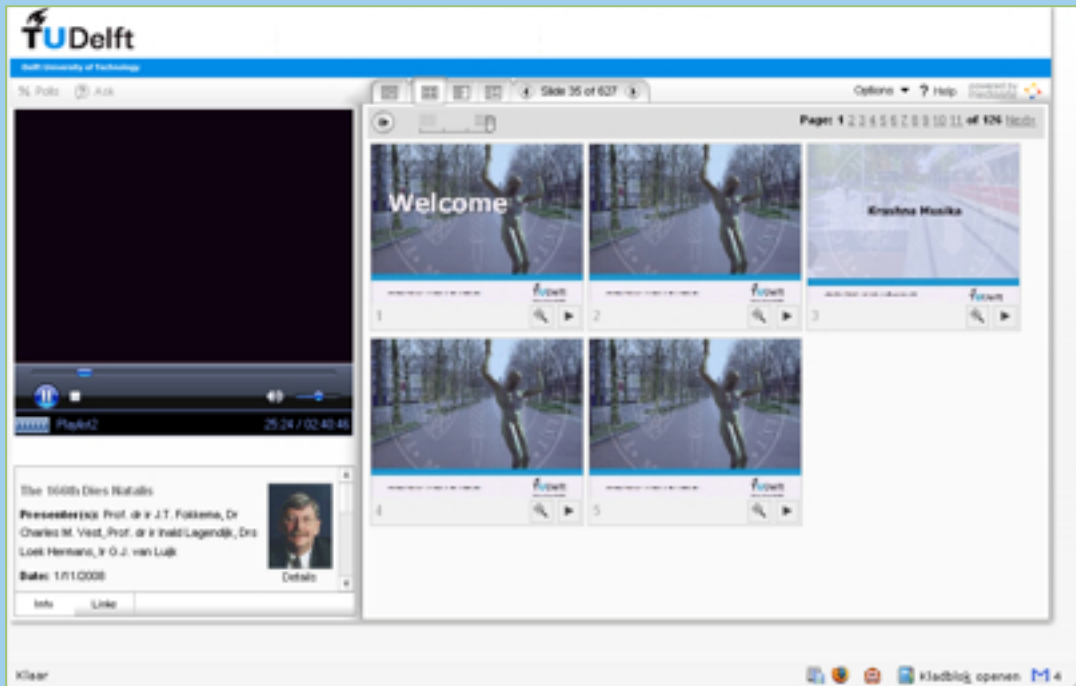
TUDelft
Delft University of Technology

Polls Ask

Slide 35 of 627

Options ▾ ? Help powered by Mediasite

Page: 1 2 3 4 5 6 7 8 9 10 11 of 126 Next›

Welcome

TUDelft

1

2

Kroshna Musika

3

4

5

Playlist2 25:24 / 02:40:46

The 166th Dies Natalis

Presenter(s): Prof. dr ir J.T. Fokkema, Dr Charles M. Vest, Prof. dr ir Inald Lagendijk, Drs Loek Hermans, Ir O.J. van Luijk

Date: 1/1/2008

Details

Info Links

Klaar

Kladblok openen M 4